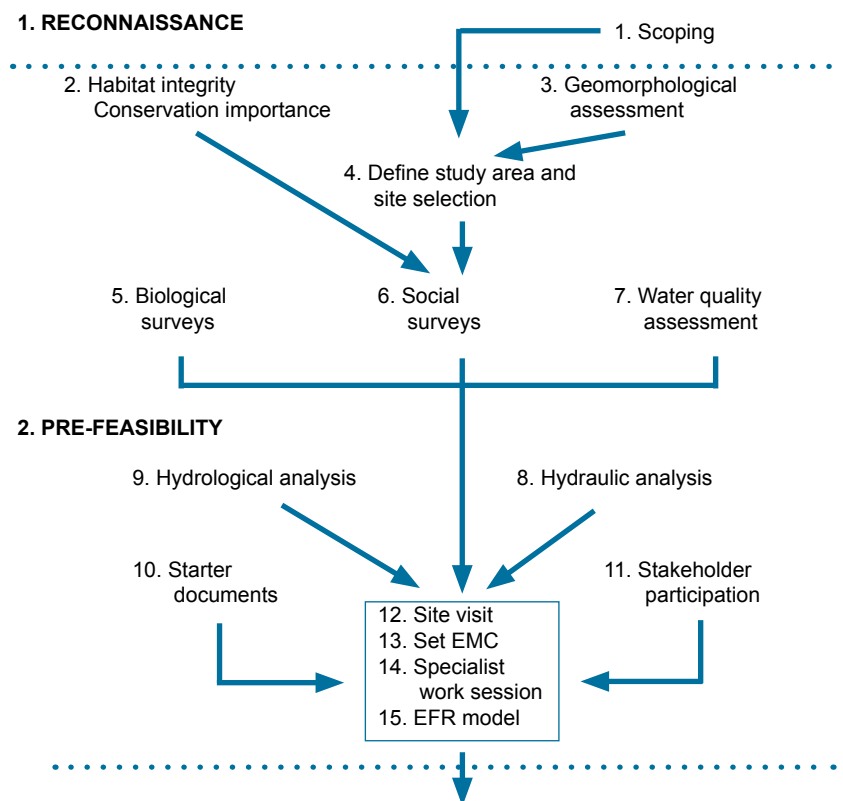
1. RECONNAISSANCE

1. Scoping

2. Habitat integrity
Conservation importance

3. Geomorphological
assessment

4. Define study area and
site selection

5. Biological
surveys

6. Social
surveys

7. Water quality
assessment

2. PRE-FEASIBILITY

9. Hydrological analysis

8. Hydraulic analysis

10. Starter
documents

11. Stakeholder
participation

12. Site visit
13. Set EMC
14. Specialist
work session
15. EFR model